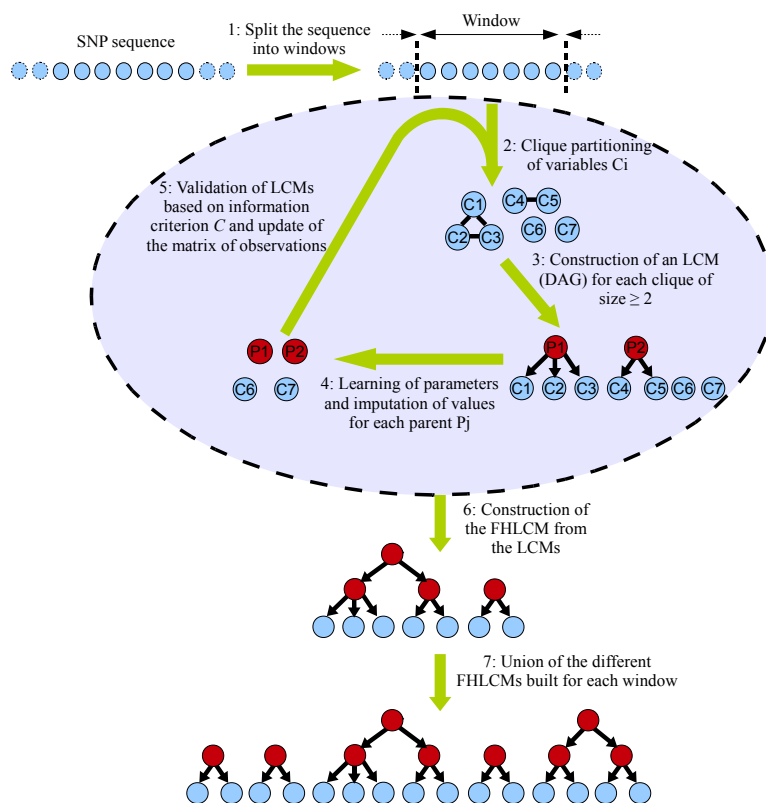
SNP sequence

1: Split the sequence into windows

Window

2: Clique partitioning of variables Ci

5: Validation of LCMs based on information criterion $C$ and update of the matrix of observations

C1 C2 C3 C4 C5 C6 C7

3: Construction of an LCM (DAG) for each clique of size $\geq 2$

P1 P2

C6 C7

4: Learning of parameters and imputation of values for each parent Pj

P1 P2

C1 C2 C3 C4 C5 C6 C7

6: Construction of the FHLCM from the LCMs

7: Union of the different FHLCMs built for each window